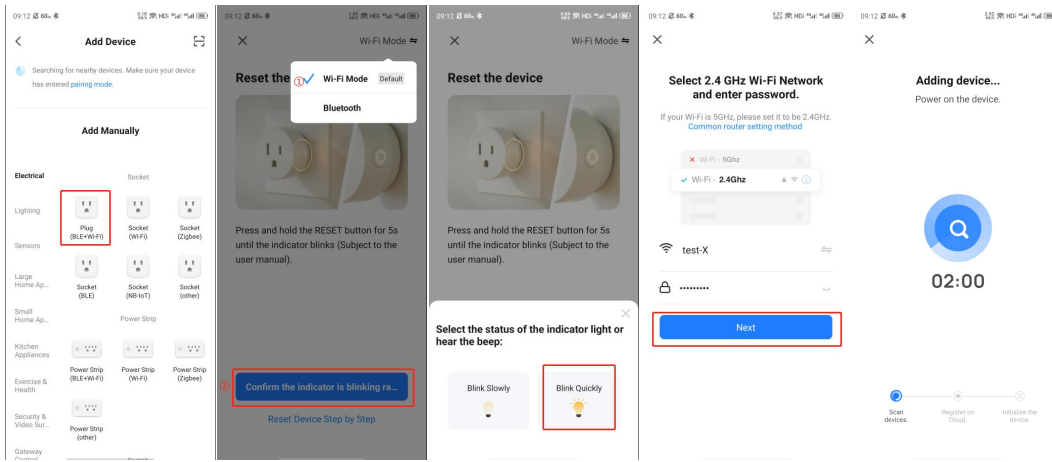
09:12 60

Add Device

Searching for nearby devices. Make sure your device has entered pairing mode.

Add Manually

Electrical

Socket

Lighting

Plug (BLE+Wi-Fi)

Socket (Wi-Fi)

Socket (Zigbee)

Sensors

Large Home Ap...

Socket (BLE)

Socket (NB-IoT)

Socket (other)

Small Home Ap...

Power Strip

Kitchen Appliances

Power Strip (BLE+Wi-Fi)

Power Strip (Wi-Fi)

Power Strip (Zigbee)

Exercise & Health

Security & Video Sur...

Power Strip (other)

Gateway Control

09:12 60

Wi-Fi Mode

Reset the

① Wi-Fi Mode Default

Bluetooth

Press and hold the RESET button for 5s until the indicator blinks (Subject to the user manual).

② Confirm the indicator is blinking ra...

Reset Device Step by Step

09:12 60

Wi-Fi Mode

Reset the device

Press and hold the RESET button for 5s until the indicator blinks (Subject to the user manual).

Select the status of the indicator light or hear the beep:

Blink Slowly

Blink Quickly

09:12 60

Select 2.4 GHz Wi-Fi Network and enter password.

If your Wi-Fi is 5GHz, please set it to be 2.4GHz.
Common router setting method

Wi-Fi - 5Ghz

Wi-Fi - 2.4Ghz

test-X

••••••••••

Next

09:12 60

Adding device...

Power on the device.

02:00

Scan devices.

Register on Cloud.

Initialize the device.